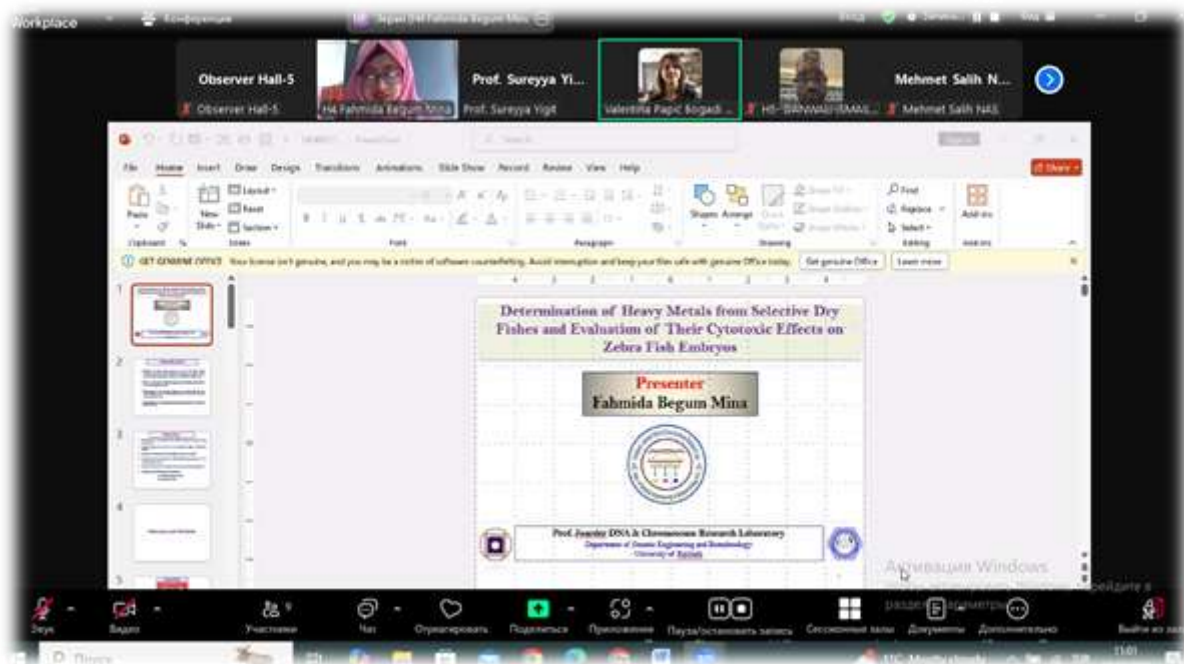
Workplace

Observer Hall-5
Observer Hall-5
H4 Fahmida Begum Mina
Prof. Sureyya Yi...
Prof. Sureyya Yigit
Valentina Papic Bogadi
H5-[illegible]
Mehmet Salih N...
Mehmet Salih NAS

File Home Insert Draw Design Transitions Animations Slide Show Record Review View Help
Paste New Slide Layout Reset Section
Clipboard Slides Font Paragraph Drawing Editing Add-ins
Shapes Arrange Find Replace Select

GET GENUINE OFFICE Your license isn't genuine, and you may be a victim of software counterfeiting. Avoid interruption and keep your files safe with genuine Office today. Get genuine Office Learn more

Determination of Heavy Metals from Selective Dry Fishes and Evaluation of Their Cytotoxic Effects on Zebra Fish Embryos

Presenter
Fahmida Begum Mina

Prof. Joarder DNA & Chromosome Research Laboratory
Department of Genetic Engineering and Biotechnology
University of Rajshahi

Активация Windows
Чтобы активировать Windows, перейдите в раздел "Параметры".

Звук Видео Участники Чат Отреагировать Поделиться Приложения Пауза/остановить запись Сессионные залы Документы Дополнительно Выйти из зала